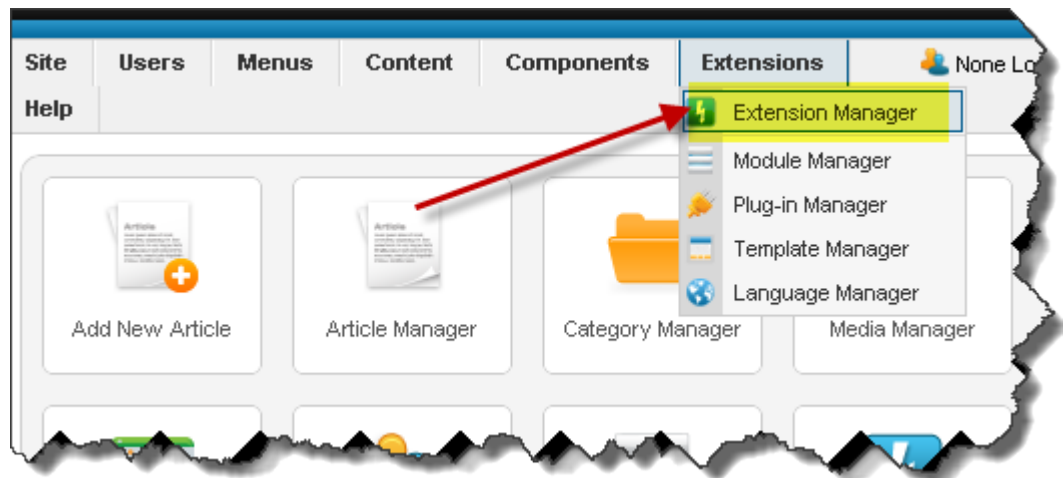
Site Users Menus Content Components Extensions None Lo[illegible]

Help

Extension Manager
Module Manager
Plug-in Manager
Template Manager
Language Manager

Article

Add New Article

Article

Article Manager

Category Manager

Media Manager